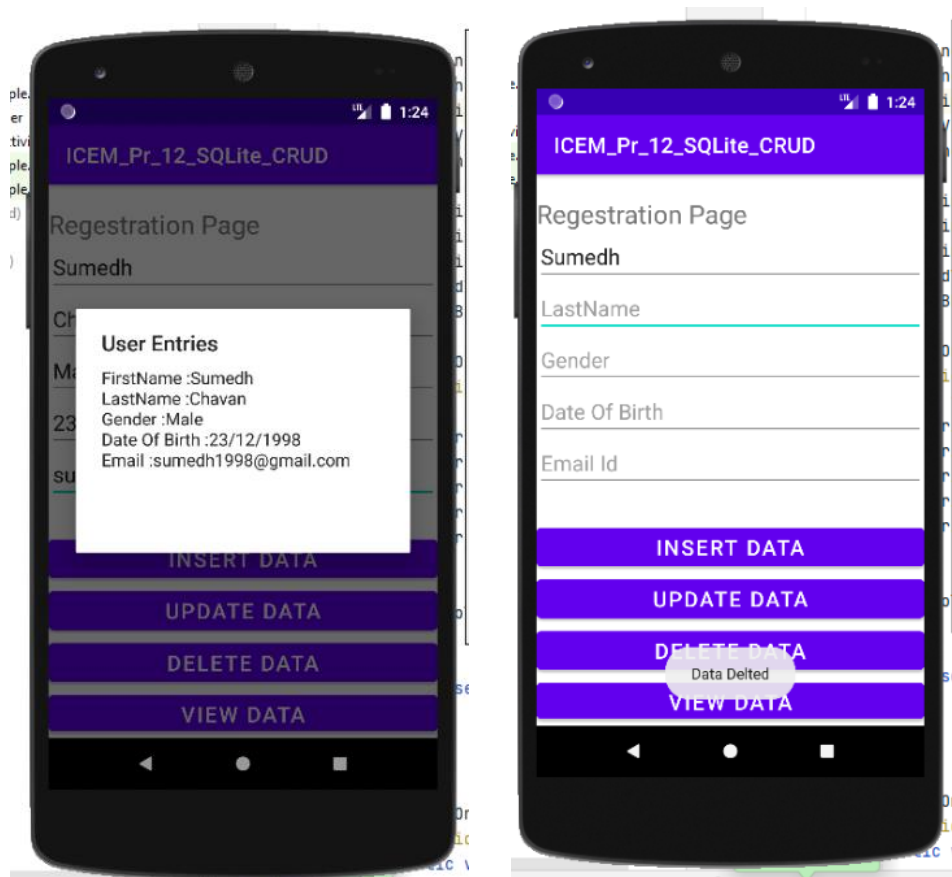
1:24

ICEM_Pr_12_SQLite_CRUD

Regestration Page

Sumedh

Ch

Ma

23

su

User Entries

FirstName :Sumedh
LastName :Chavan
Gender :Male
Date Of Birth :23/12/1998
Email :sumedh1998@gmail.com

INSERT DATA

UPDATE DATA

DELETE DATA

VIEW DATA

1:24

ICEM_Pr_12_SQLite_CRUD

Regestration Page

Sumedh

LastName

Gender

Date Of Birth

Email Id

INSERT DATA

UPDATE DATA

DELETE DATA

Data Delted

VIEW DATA